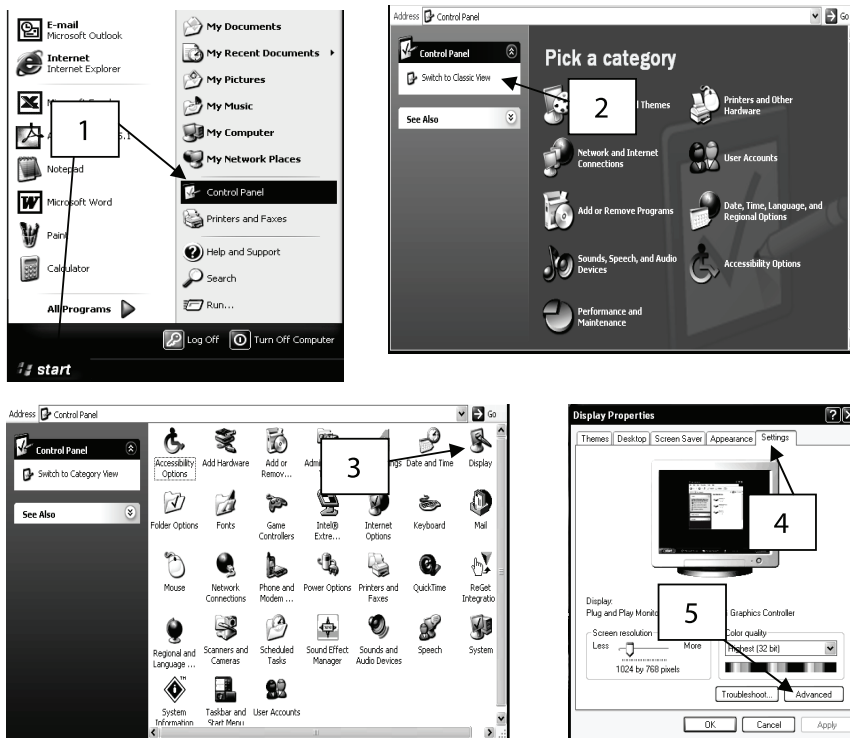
E-mail
Microsoft Outlook

Internet
Internet Explorer

M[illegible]

A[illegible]5.1

1

Notepad

Microsoft Word

Paint

Calculator

All Programs

My Documents

My Recent Documents

My Pictures

My Music

My Computer

My Network Places

Control Panel

Printers and Faxes

Help and Support

Search

Run...

Log Off

Turn Off Computer

start

Address Control Panel

Go

Control Panel

Switch to Classic View

See Also

Pick a category

2

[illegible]l Themes

Printers and Other Hardware

Network and Internet Connections

User Accounts

Add or Remove Programs

Date, Time, Language, and Regional Options

Sounds, Speech, and Audio Devices

Accessibility Options

Performance and Maintenance

Address Control Panel

Go

Control Panel

Switch to Category View

See Also

Accessibility Options

Add Hardware

Add or Remov...

Admi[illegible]

3

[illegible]gs

Date and Time

Display

Folder Options

Fonts

Game Controllers

Intel® Extre...

Internet Options

Keyboard

Mail

Mouse

Network Connections

Phone and Modem ...

Power Options

Printers and Faxes

QuickTime

ReGet Integratio

Regional and Language ...

Scanners and Cameras

Scheduled Tasks

Sound Effect Manager

Sounds and Audio Devices

Speech

System

System Information

Taskbar and Start Menu

User Accounts

Display Properties

Themes

Desktop

Screen Saver

Appearance

Settings

4

Display:

Plug and Play Monito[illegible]

5

Graphics Controller

Screen resolution

Less

More

1024 by 768 pixels

Color quality

Highest (32 bit)

Troubleshoot...

Advanced

OK

Cancel

Apply